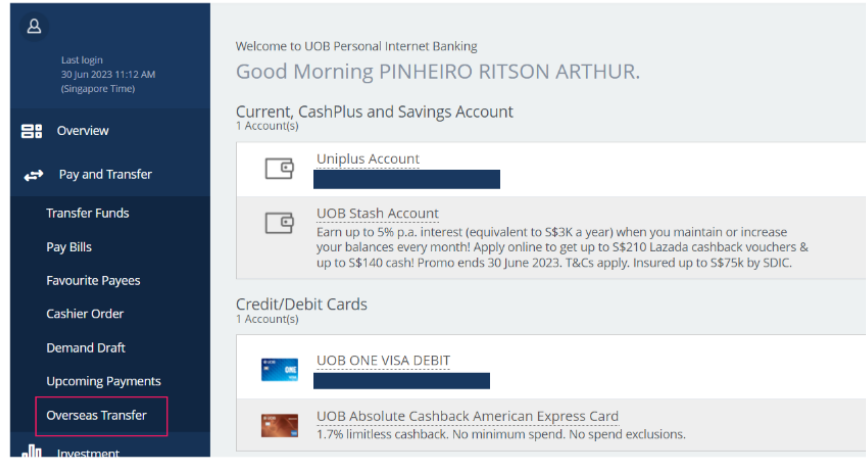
Last login
30 Jun 2023 11:12 AM
(Singapore Time)

Overview

Pay and Transfer

Transfer Funds

Pay Bills

Favourite Payees

Cashier Order

Demand Draft

Upcoming Payments

Overseas Transfer

Investment

Welcome to UOB Personal Internet Banking

Good Morning PINHEIRO RITSON ARTHUR.

Current, CashPlus and Savings Account
1 Account(s)

Uniplus Account

UOB Stash Account
Earn up to 5% p.a. interest (equivalent to S$3K a year) when you maintain or increase your balances every month! Apply online to get up to S$210 Lazada cashback vouchers & up to S$140 cash! Promo ends 30 June 2023. T&Cs apply. Insured up to S$75k by SDIC.

Credit/Debit Cards
1 Account(s)

UOB ONE VISA DEBIT

UOB Absolute Cashback American Express Card
1.7% limitless cashback. No minimum spend. No spend exclusions.